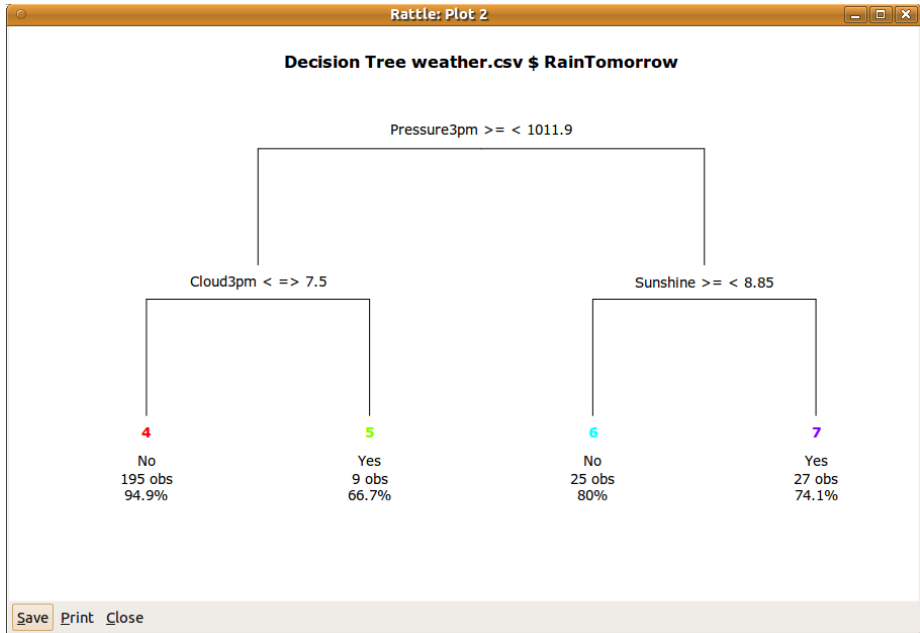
Rattle: Plot 2

Decision Tree weather.csv $ RainTomorrow

Pressure3pm >= < 1011.9

Cloud3pm < => 7.5

Sunshine >= < 8.85

4

No
195 obs
94.9%

5

Yes
9 obs
66.7%

6

No
25 obs
80%

7

Yes
27 obs
74.1%

Save Print Close